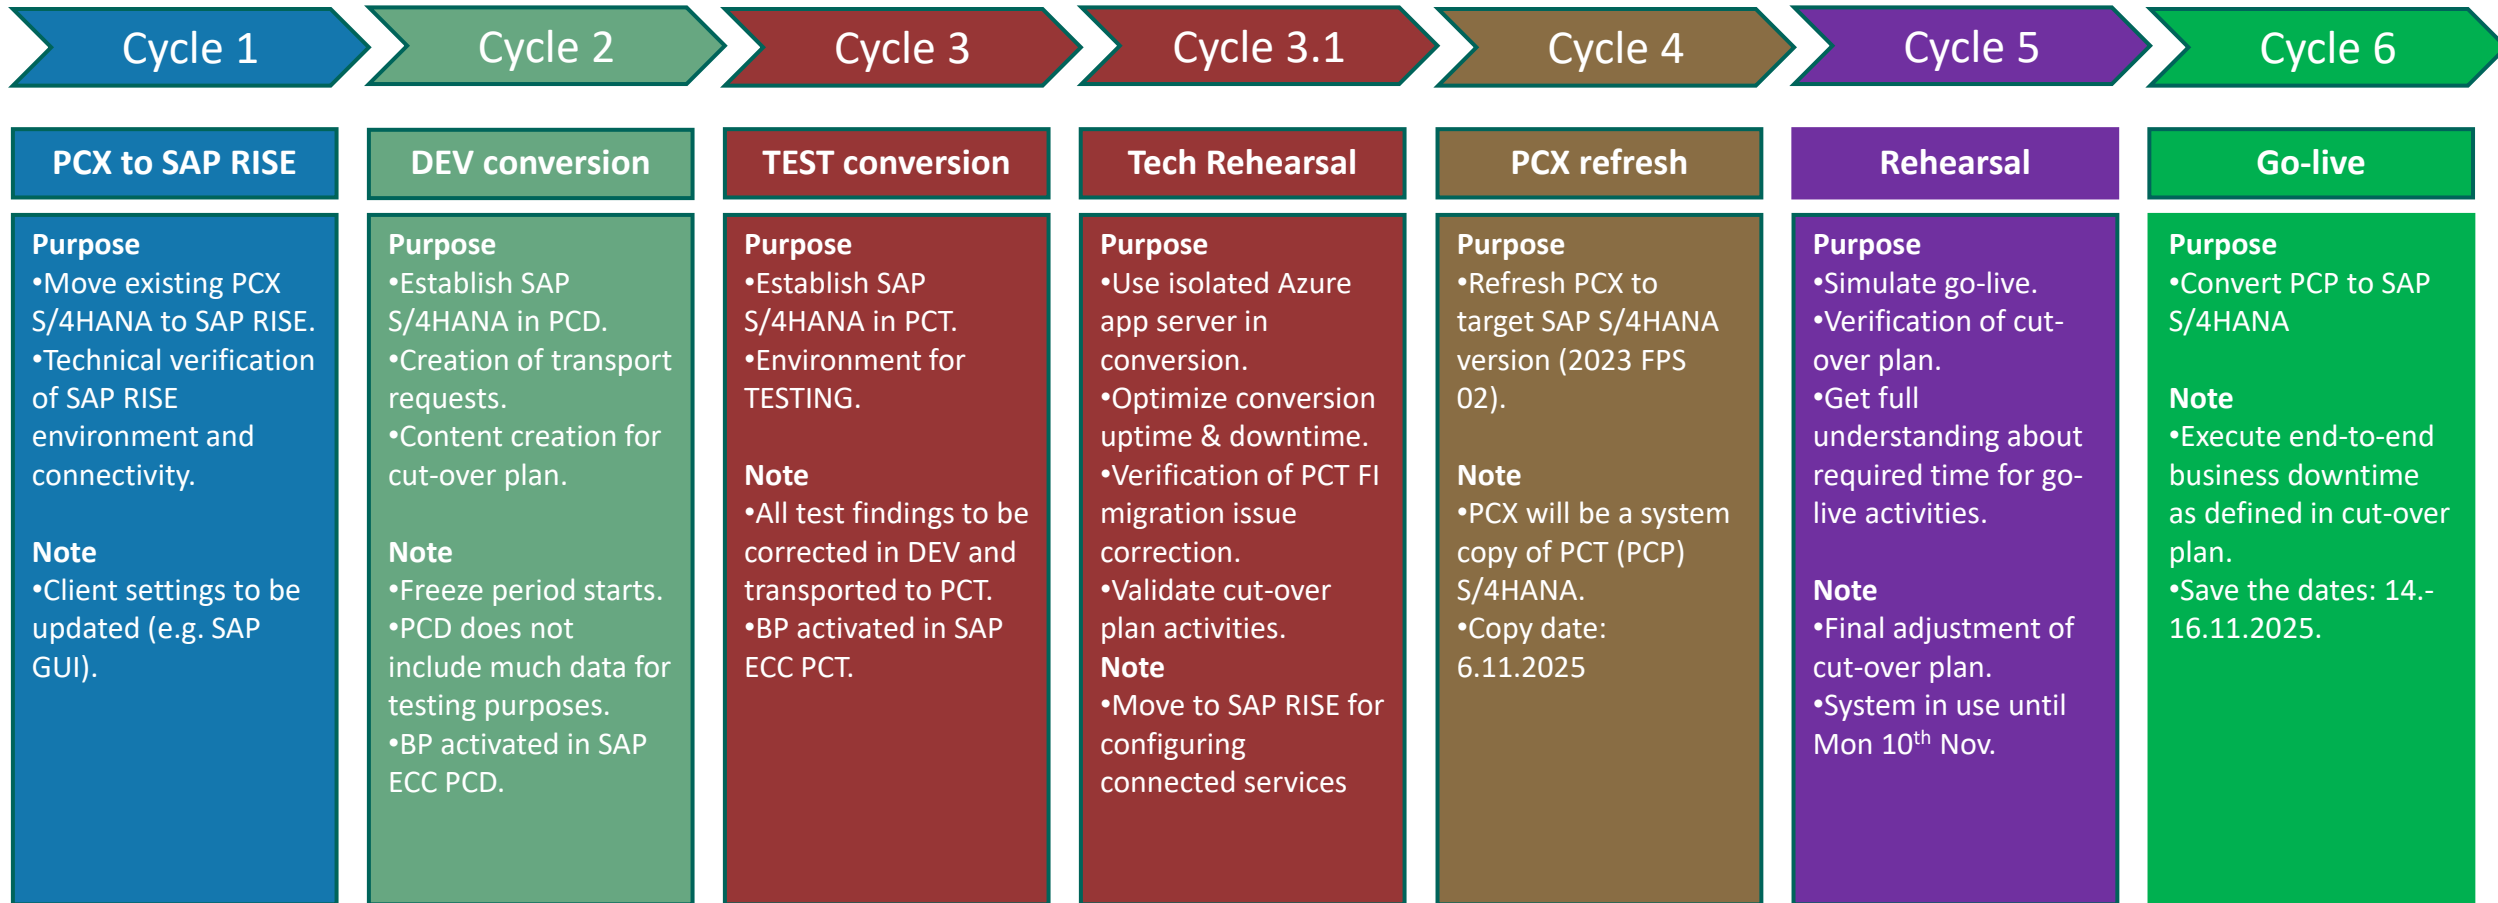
Cycle 1

PCX to SAP RISE

Purpose
•Move existing PCX S/4HANA to SAP RISE.
•Technical verification of SAP RISE environment and connectivity.

Note
•Client settings to be updated (e.g. SAP GUI).

Cycle 2

DEV conversion

Purpose
•Establish SAP S/4HANA in PCD.
•Creation of transport requests.
•Content creation for cut-over plan.

Note
•Freeze period starts.
•PCD does not include much data for testing purposes.
•BP activated in SAP ECC PCD.

Cycle 3

TEST conversion

Purpose
•Establish SAP S/4HANA in PCT.
•Environment for TESTING.

Note
•All test findings to be corrected in DEV and transported to PCT.
•BP activated in SAP ECC PCT.

Cycle 3.1

Tech Rehearsal

Purpose
•Use isolated Azure app server in conversion.
•Optimize conversion uptime & downtime.
•Verification of PCT FI migration issue correction.
•Validate cut-over plan activities.
Note
•Move to SAP RISE for configuring connected services

Cycle 4

PCX refresh

Purpose
•Refresh PCX to target SAP S/4HANA version (2023 FPS 02).

Note
•PCX will be a system copy of PCT (PCP) S/4HANA.
•Copy date: 6.11.2025

Cycle 5

Rehearsal

Purpose
•Simulate go-live.
•Verification of cut-over plan.
•Get full understanding about required time for go-live activities.

Note
•Final adjustment of cut-over plan.
•System in use until Mon 10$^{th}$ Nov.

Cycle 6

Go-live

Purpose
•Convert PCP to SAP S/4HANA

Note
•Execute end-to-end business downtime as defined in cut-over plan.
•Save the dates: 14.-16.11.2025.